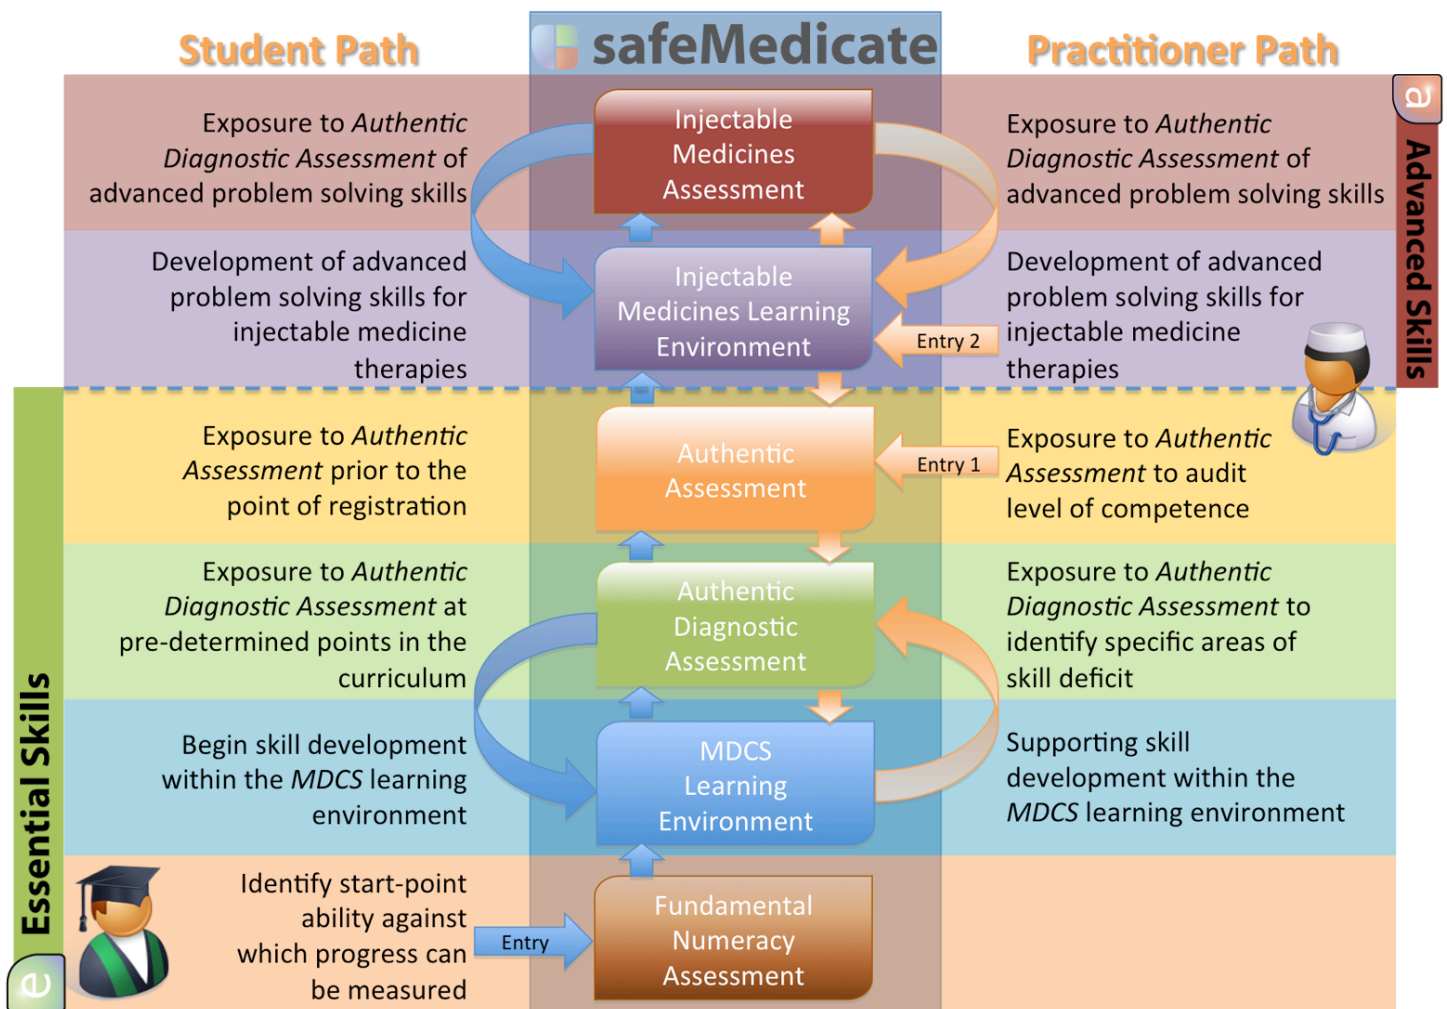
Student Path

safeMedicate

Practitioner Path

Exposure to *Authentic Diagnostic Assessment* of advanced problem solving skills

Injectable Medicines Assessment

Exposure to *Authentic Diagnostic Assessment* of advanced problem solving skills

a

Advanced Skills

Development of advanced problem solving skills for injectable medicine therapies

Injectable Medicines Learning Environment

Entry 2

Development of advanced problem solving skills for injectable medicine therapies

Exposure to *Authentic Assessment* prior to the point of registration

Authentic Assessment

Entry 1

Exposure to *Authentic Assessment* to audit level of competence

Exposure to *Authentic Diagnostic Assessment* at pre-determined points in the curriculum

Authentic Diagnostic Assessment

Exposure to *Authentic Diagnostic Assessment* to identify specific areas of skill deficit

Begin skill development within the *MDCS* learning environment

MDCS Learning Environment

Supporting skill development within the *MDCS* learning environment

Essential Skills

e

Identify start-point ability against which progress can be measured

Entry

Fundamental Numeracy Assessment